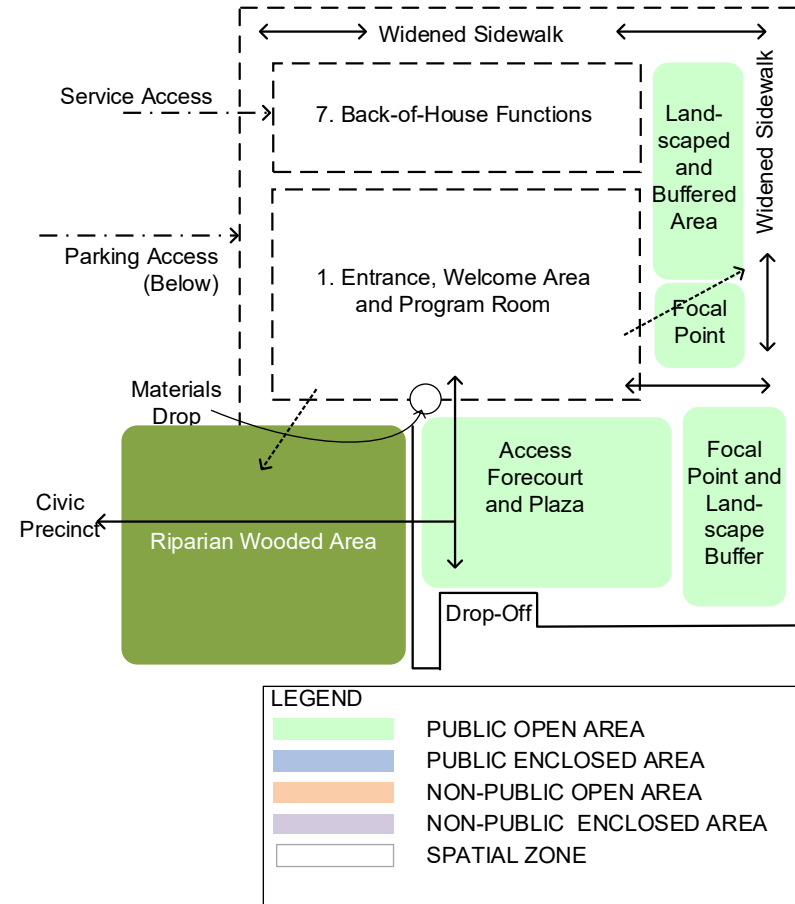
Widened Sidewalk

Service Access

7. Back-of-House Functions

Landscaped and Buffered Area

Widened Sidewalk

Parking Access (Below)

1. Entrance, Welcome Area and Program Room

Focal Point

Materials Drop

Access Forecourt and Plaza

Focal Point and Landscape Buffer

Civic Precinct

Riparian Wooded Area

Drop-Off

LEGEND

PUBLIC OPEN AREA

PUBLIC ENCLOSED AREA

NON-PUBLIC OPEN AREA

NON-PUBLIC ENCLOSED AREA

SPATIAL ZONE